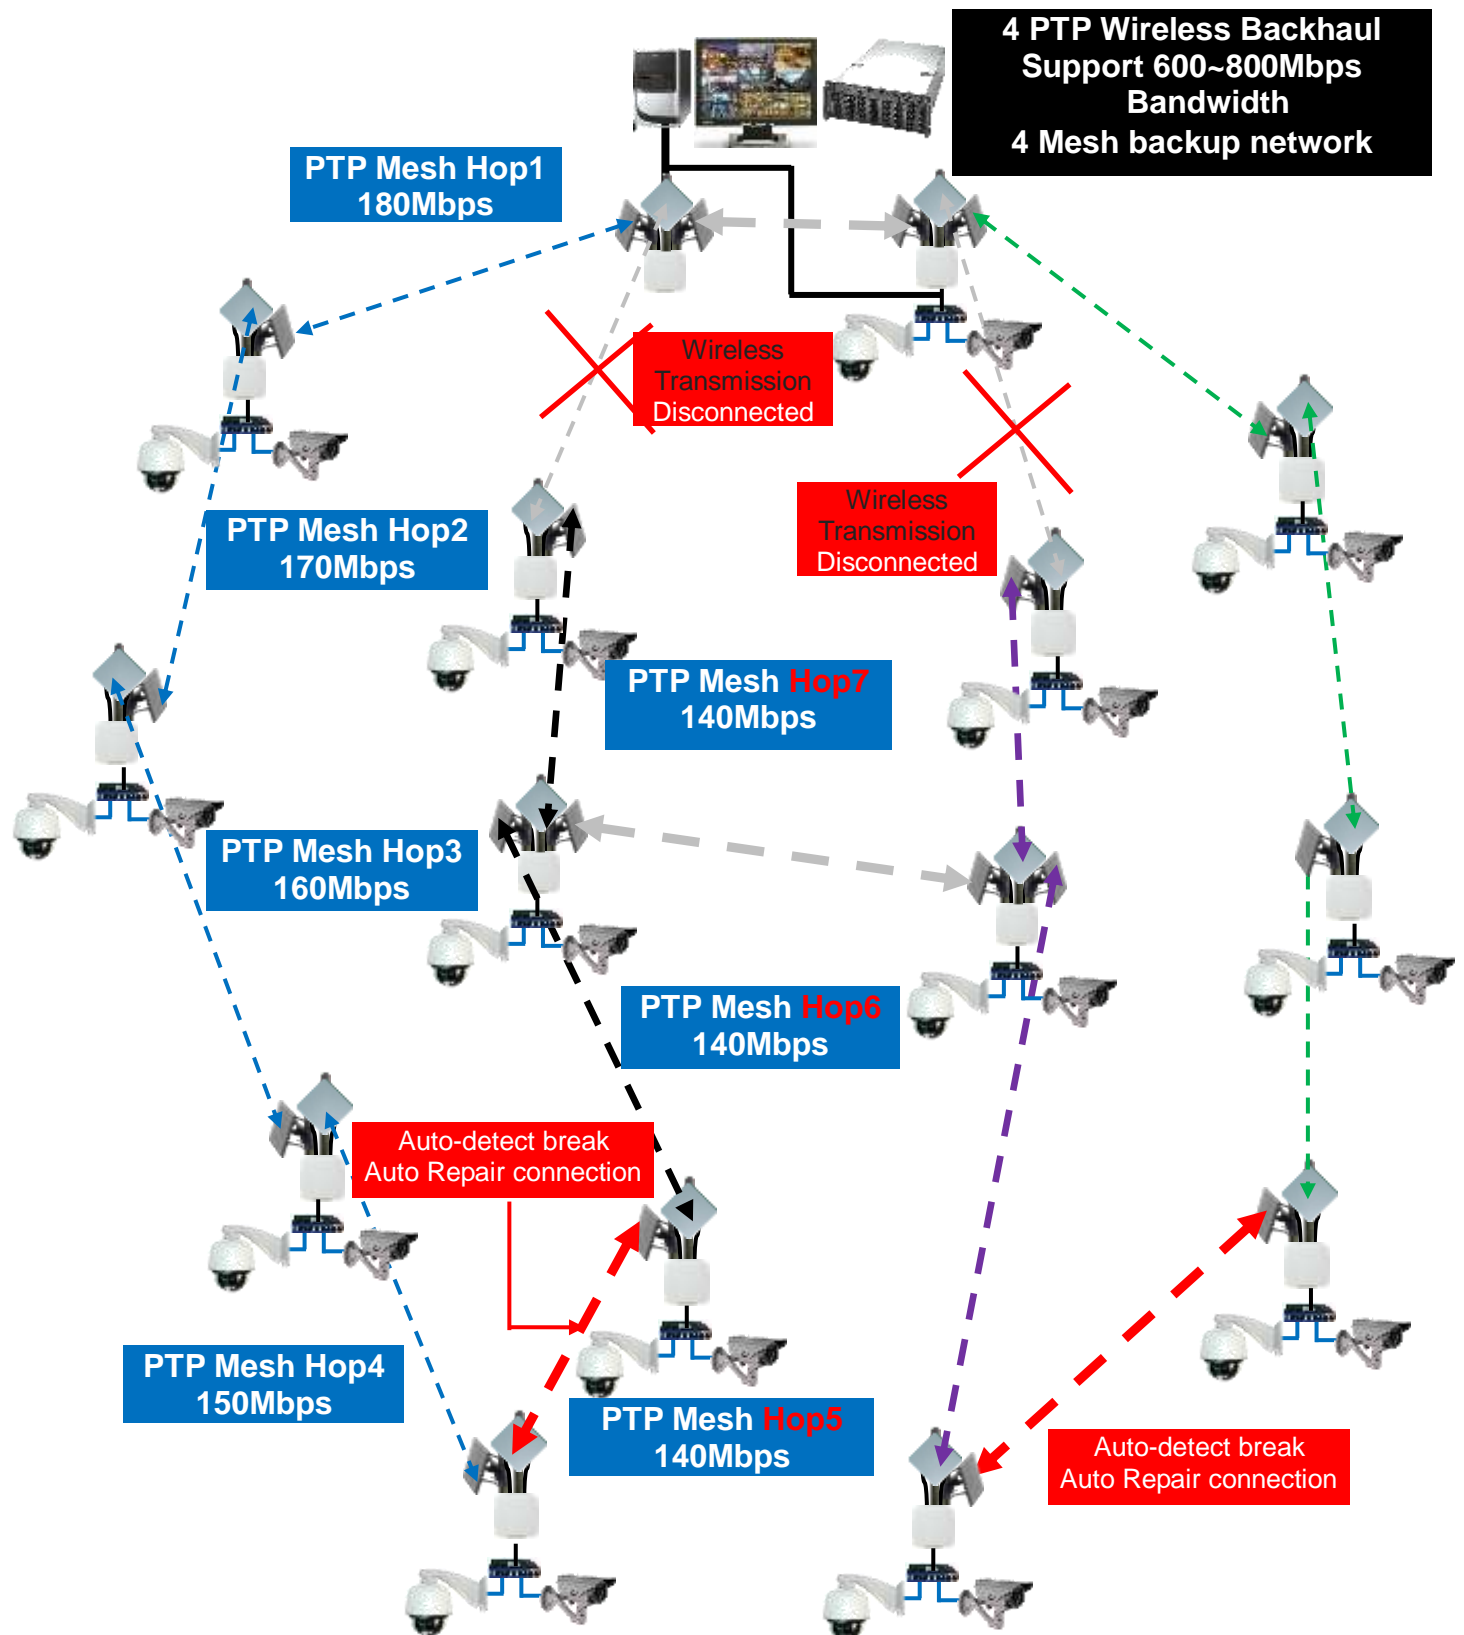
4 PTP Wireless Backhaul Support 600~800Mbps Bandwidth
4 Mesh backup network

PTP Mesh Hop1
180Mbps

Wireless Transmission Disconnected

Wireless Transmission Disconnected

PTP Mesh Hop2
170Mbps

PTP Mesh Hop7
140Mbps

PTP Mesh Hop3
160Mbps

PTP Mesh Hop6
140Mbps

Auto-detect break
Auto Repair connection

PTP Mesh Hop4
150Mbps

PTP Mesh Hop5
140Mbps

Auto-detect break
Auto Repair connection